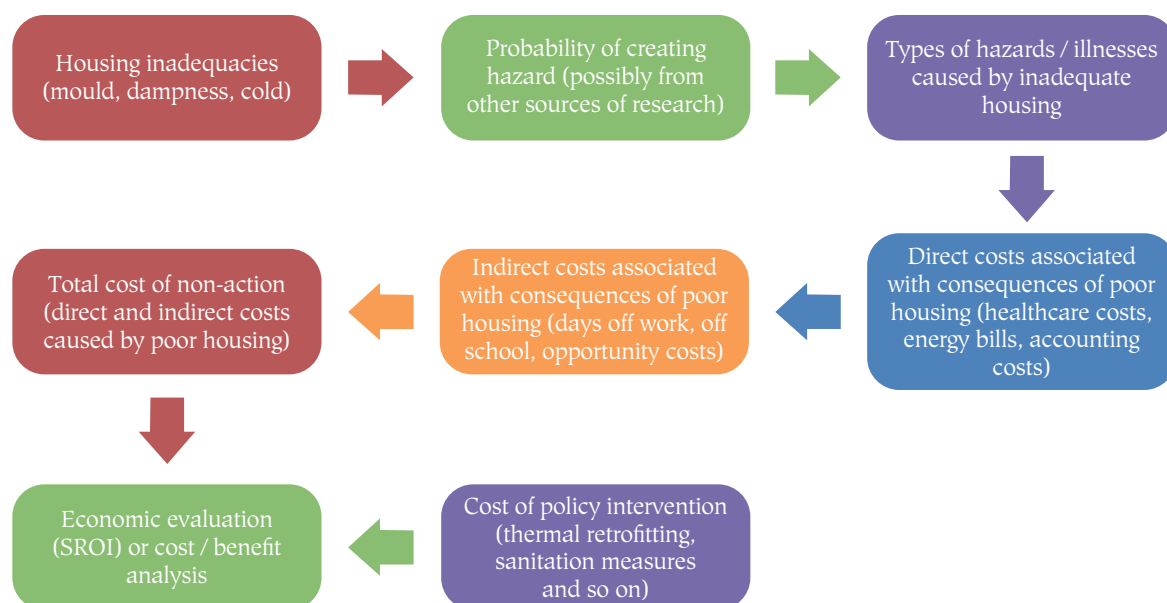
Housing inadequacies (mould, dampness, cold)

Probability of creating hazard (possibly from other sources of research)

Types of hazards / illnesses caused by inadequate housing

Direct costs associated with consequences of poor housing (healthcare costs, energy bills, accounting costs)

Indirect costs associated with consequences of poor housing (days off work, off school, opportunity costs)

Total cost of non-action (direct and indirect costs caused by poor housing)

Economic evaluation (SROI) or cost / benefit analysis

Cost of policy intervention (thermal retrofitting, sanitation measures and so on)